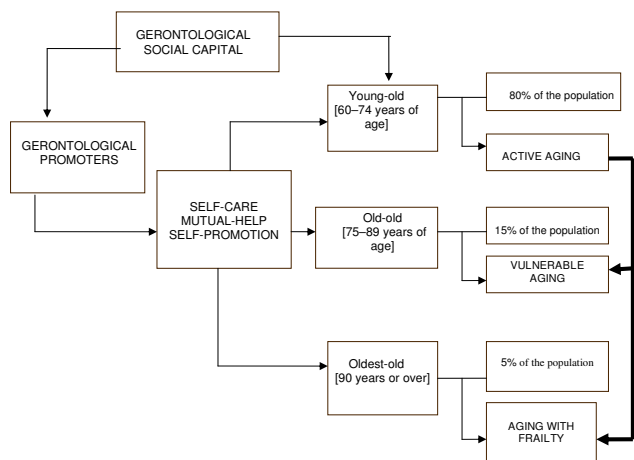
GERONTOLOGICAL SOCIAL CAPITAL

GERONTOLOGICAL PROMOTERS

SELF-CARE
MUTUAL-HELP
SELF-PROMOTION

Young-old [60–74 years of age]

80% of the population

ACTIVE AGING

Old-old [75–89 years of age]

15% of the population

VULNERABLE AGING

Oldest-old [90 years or over]

5% of the population

AGING WITH FRAILTY